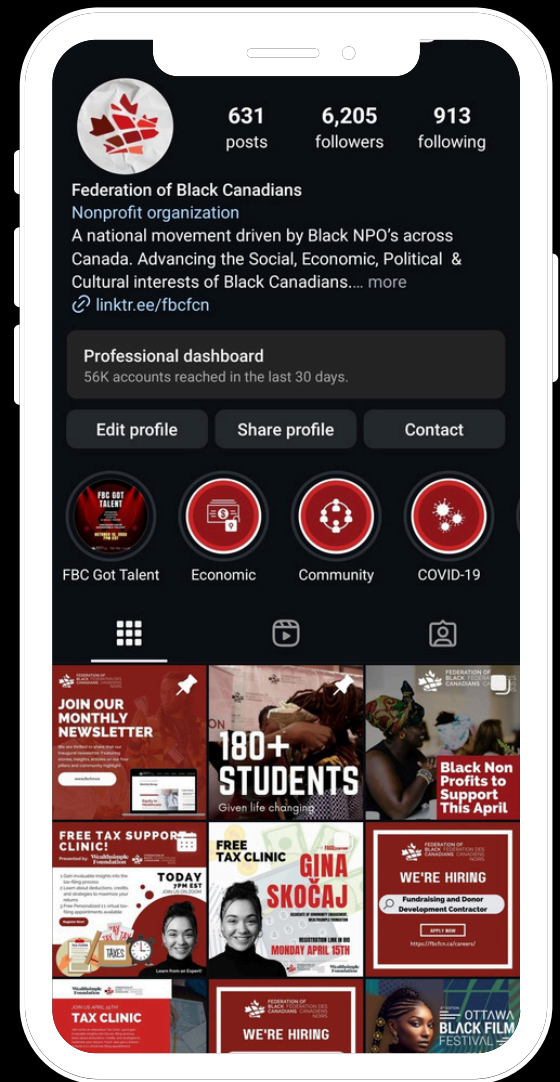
631
posts

6,205
followers

913
following

Federation of Black Canadians
Nonprofit organization
A national movement driven by Black NPO's across Canada. Advancing the Social, Economic, Political & Cultural interests of Black Canadians.... more
linktr.ee/fbcfcn

Professional dashboard
56K accounts reached in the last 30 days.

Edit profile
Share profile
Contact

FBC GOT TALENT

FBC Got Talent
Economic
Community
COVID-19

JOIN OUR MONTHLY NEWSLETTER

180+ STUDENTS
Given life changing

FEDERATION OF BLACK CANADIANS
Black Non Profits to Support This April

FREE TAX SUPPORT CLINIC!
TODAY 7PM EST
TAXES

FREE TAX CLINIC
GINA SKOČAJ
MONDAY APRIL 15TH

FEDERATION OF BLACK CANADIANS
WE'RE HIRING
Fundraising and Donor Development Contractor
APPLY NOW
https://fbcfcn.ca/careers/

TAX CLINIC

FEDERATION OF BLACK CANADIANS
WE'RE HIRING

OTTAWA BLACK FILM FESTIVAL